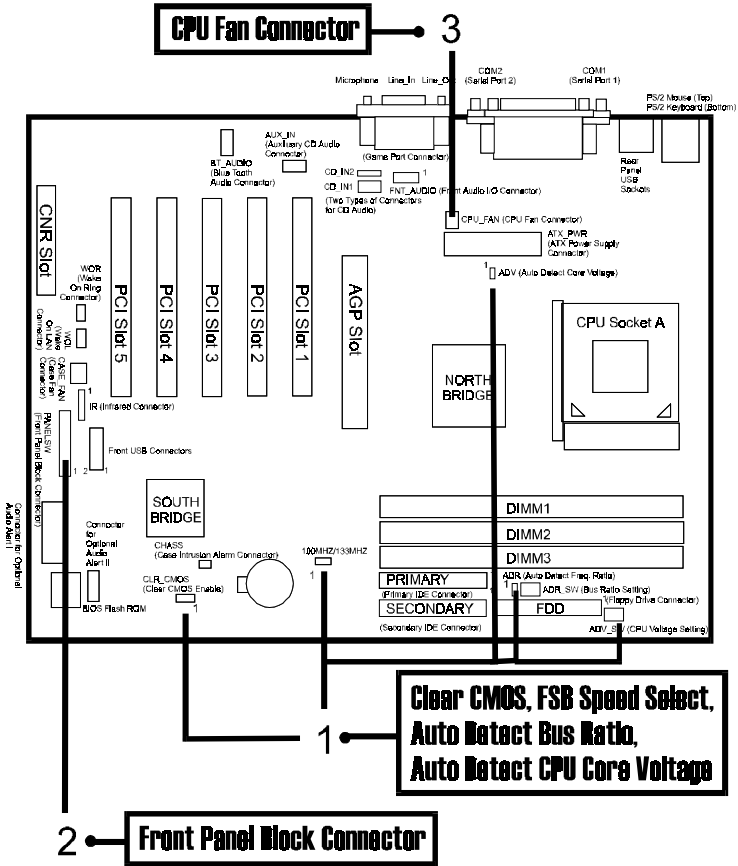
CPU Fan Connector
3

Microphone Line_In Line_Out
COM2 (Serial Port 2)
COM1 (Serial Port 1)
PS/2 Mouse (Top)
PS/2 Keyboard (Bottom)
(Game Port Connector)
Rear Panel USB Sockets

AUX_IN (Auxiliary CD Audio Connector)
BT_AUDIO (Blue Tooth Audio Connector)
CD_IN2
CD_IN1
(Two Types of Connectors for CD Audio)
FNT_AUDIO (Front Audio I/O Connector)
CPU_FAN (CPU Fan Connector)
ATX_PWR (ATX Power Supply Connector)
1 ADV (Auto Detect Core Voltage)

CNR Slot
WOR (Wake On Ring Connector)
WOL (Wake On LAN Connector)
CASE_FAN (Case Fan Connector)
PCI Slot 5
PCI Slot 4
PCI Slot 3
PCI Slot 2
PCI Slot 1
AGP Slot
CPU Socket A
NORTH BRIDGE
1 IR (Infrared Connector)
PANELSW (Front Panel Block Connector)
1 2 1 Front USB Connectors
Connector for Optional Audio Alert I
SOUTH BRIDGE
Connector for Optional Audio Alert II
CHASS (Case Intrusion Alarm Connector)
100MHZ/133MHZ
1
DIMM1
DIMM2
DIMM3
CLR_CMOS (Clear CMOS Enable)
1
PRIMARY
(Primary IDE Connector)
SECONDARY
(Secondary IDE Connector)
BIOS Flash ROM
ADR (Auto Detect Freq. Ratio)
1
ADR_SW (Bus Ratio Setting)
1(Floppy Drive Connector)
FDD
ADV_SW (CPU Voltage Setting)

1
Clear CMOS, FSB Speed Select,
Auto Detect Bus Ratio,
Auto Detect CPU Core Voltage

2
Front Panel Block Connector